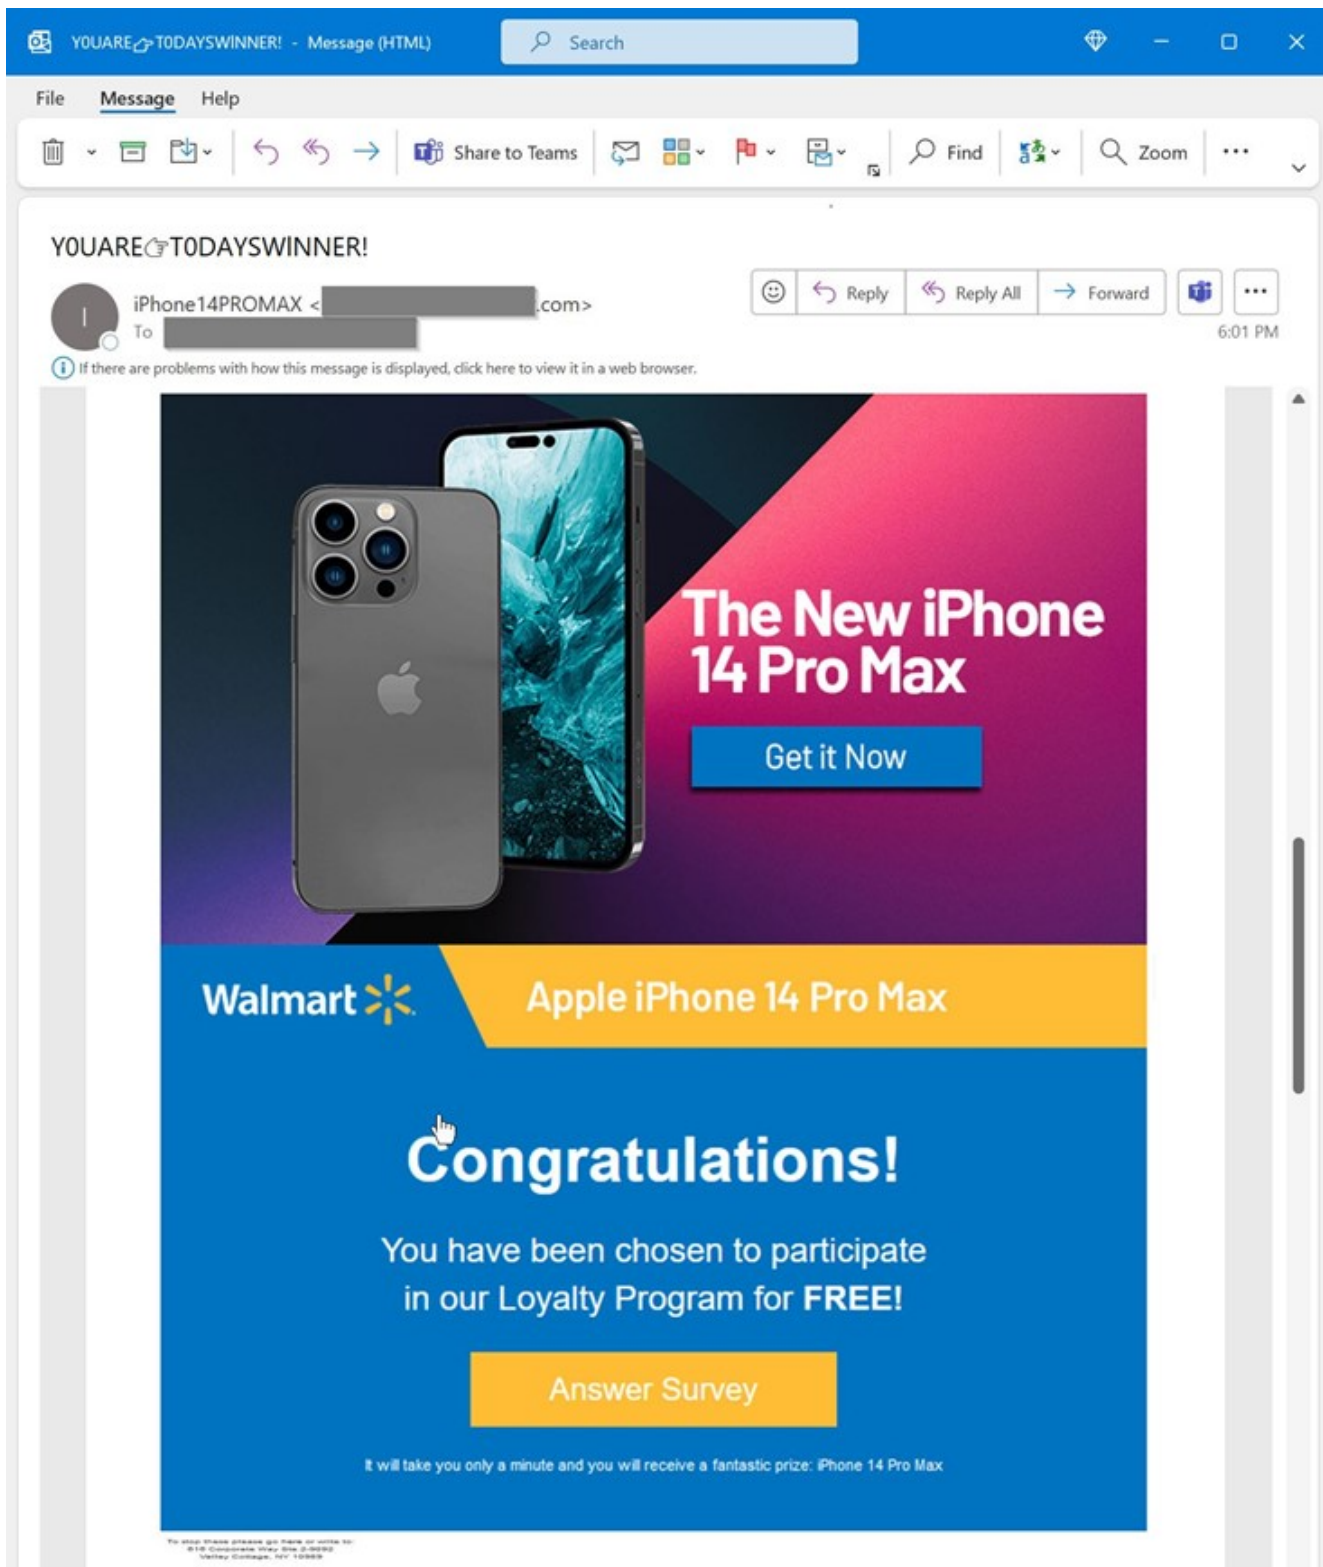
Y0UARE☞T0DAYSWINNER! - Message (HTML)

Search

File Message Help

Share to Teams

Find

Zoom

...

Y0UARE☞T0DAYSWINNER!

iPhone14PROMAX <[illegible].com>

To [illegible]

Reply Reply All Forward

...

6:01 PM

If there are problems with how this message is displayed, click here to view it in a web browser.

The New iPhone 14 Pro Max

Get it Now

Walmart

Apple iPhone 14 Pro Max

Congratulations!

You have been chosen to participate in our Loyalty Program for **FREE!**

Answer Survey

It will take you only a minute and you will receive a fantastic prize: iPhone 14 Pro Max

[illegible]